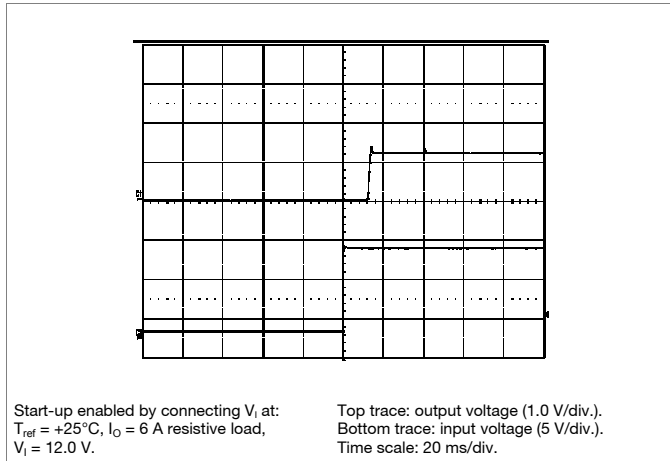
Start-up enabled by connecting $V_I$ at: $T_{ref}$ = +25°C, $I_O$ = 6 A resistive load, $V_I$ = 12.0 V.

Top trace: output voltage (1.0 V/div.). Bottom trace: input voltage (5 V/div.). Time scale: 20 ms/div.